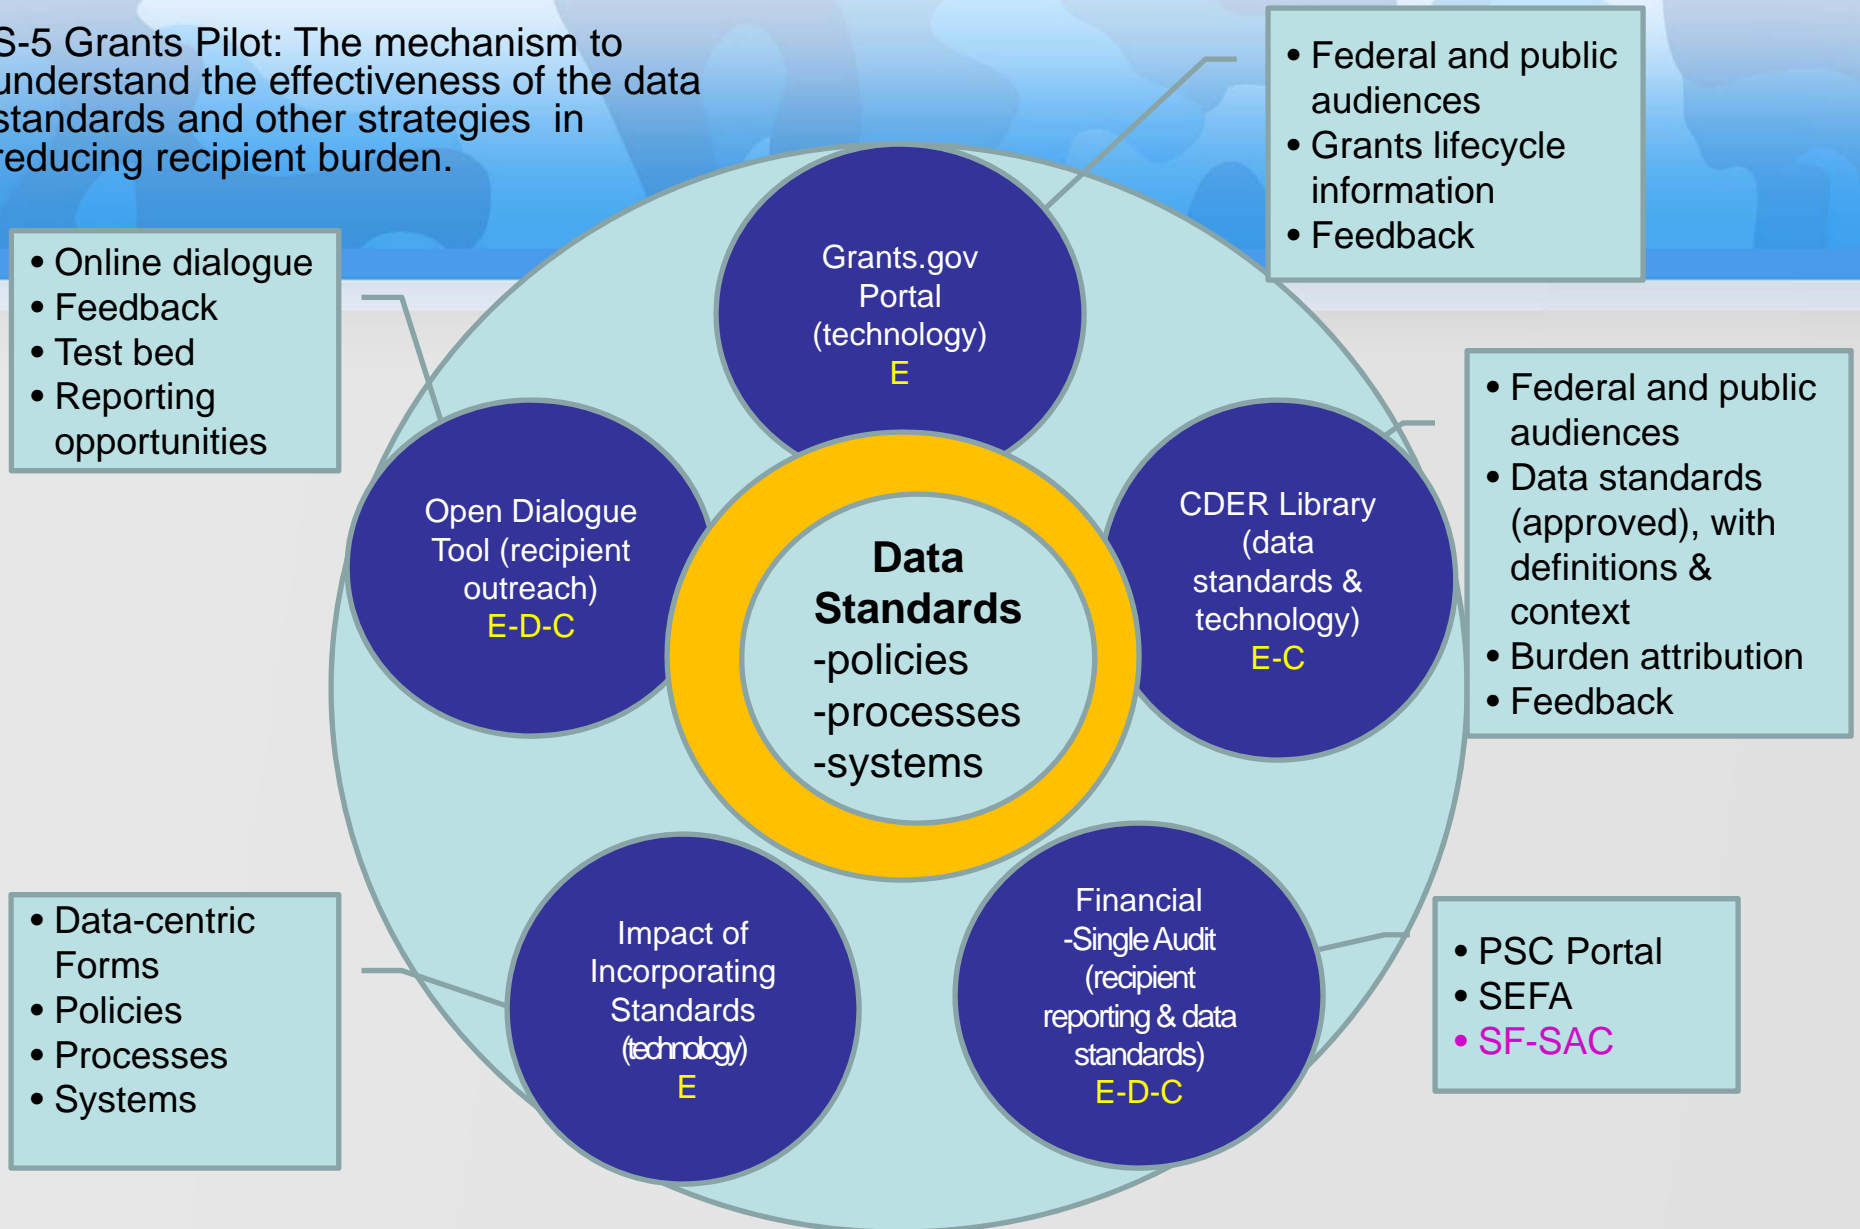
S-5 Grants Pilot: The mechanism to understand the effectiveness of the data standards and other strategies in reducing recipient burden.

- Federal and public audiences
- Grants lifecycle information
- Feedback

- Online dialogue
- Feedback
- Test bed
- Reporting opportunities

Grants.gov Portal (technology) E

Open Dialogue Tool (recipient outreach) E-D-C

Data Standards -policies -processes -systems

CDER Library (data standards & technology) E-C

- Federal and public audiences
- Data standards (approved), with definitions & context
- Burden attribution
- Feedback

- Data-centric Forms
- Policies
- Processes
- Systems

Impact of Incorporating Standards (technology) E

Financial -Single Audit (recipient reporting & data standards) E-D-C

- PSC Portal
- SEFA
- SF-SAC